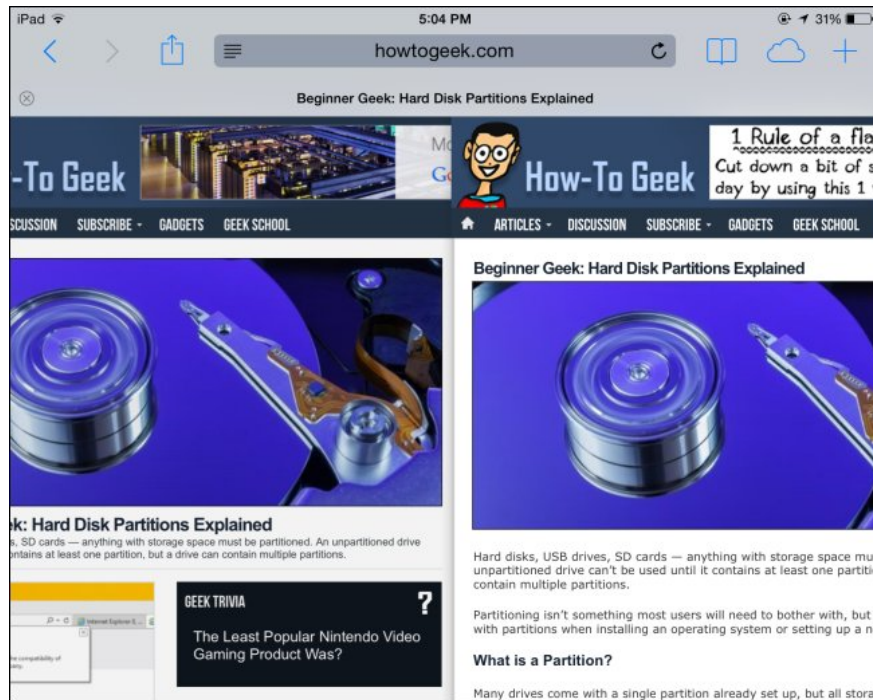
iPad 5:04 PM 31%

howtogeek.com

Beginner Geek: Hard Disk Partitions Explained

-To Geek

Mc

G

SCUSSION SUBSCRIBE GADGETS GEEK SCHOOL

ek: Hard Disk Partitions Explained

s, SD cards — anything with storage space must be partitioned. An unpartitioned drive ontains at least one partition, but a drive can contain multiple partitions.

GEEK TRIVIA

?

The Least Popular Nintendo Video Gaming Product Was?

How-To Geek

1 Rule of a fla

Cut down a bit of s day by using this 1

ARTICLES DISCUSSION SUBSCRIBE GADGETS GEEK SCHOOL

Beginner Geek: Hard Disk Partitions Explained

Hard disks, USB drives, SD cards — anything with storage space mu unpartitioned drive can't be used until it contains at least one partiti contain multiple partitions.

Partitioning isn't something most users will need to bother with, but with partitions when installing an operating system or setting up a n

What is a Partition?

Many drives come with a single partition already set up, but all stora